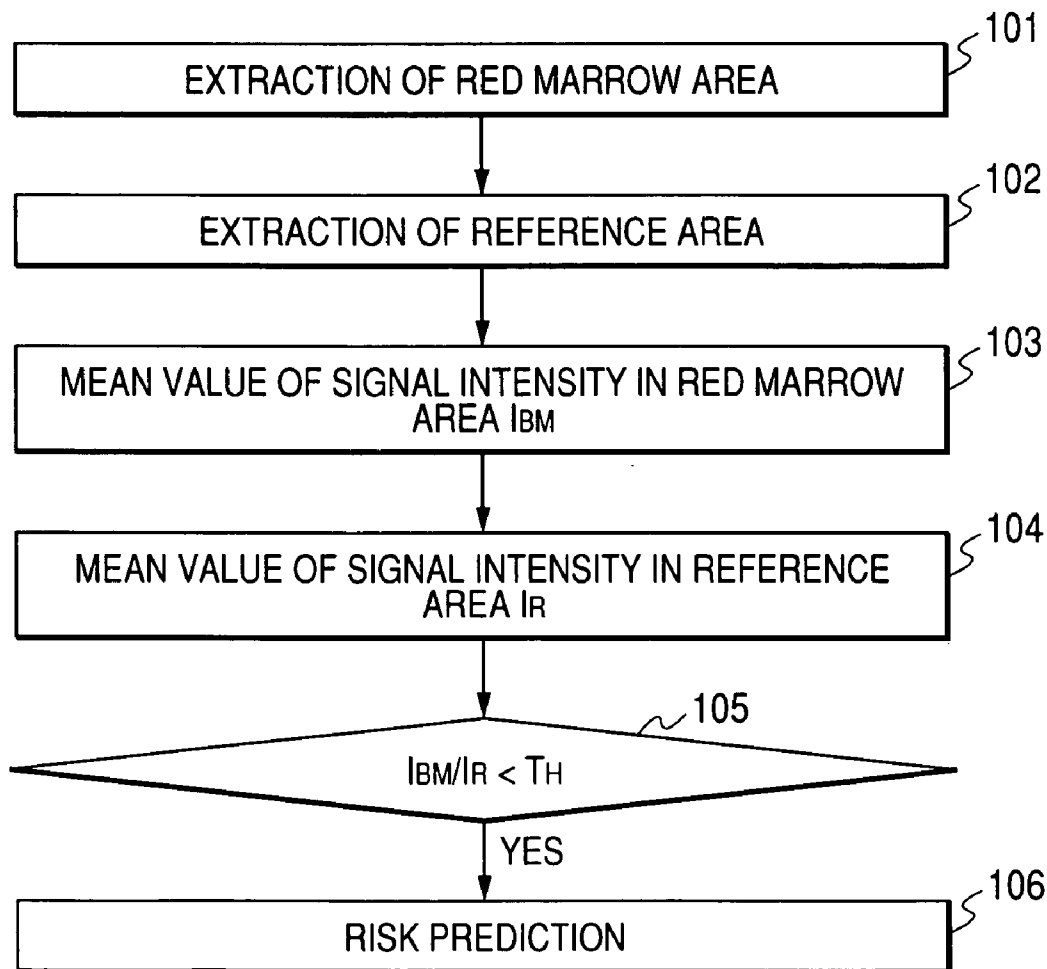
101
EXTRACTION OF RED MARROW AREA

102
EXTRACTION OF REFERENCE AREA

103
MEAN VALUE OF SIGNAL INTENSITY IN RED MARROW AREA $I_{BM}$

104
MEAN VALUE OF SIGNAL INTENSITY IN REFERENCE AREA $I_R$

105
$I_{BM}/I_R < T_H$

YES

106
RISK PREDICTION